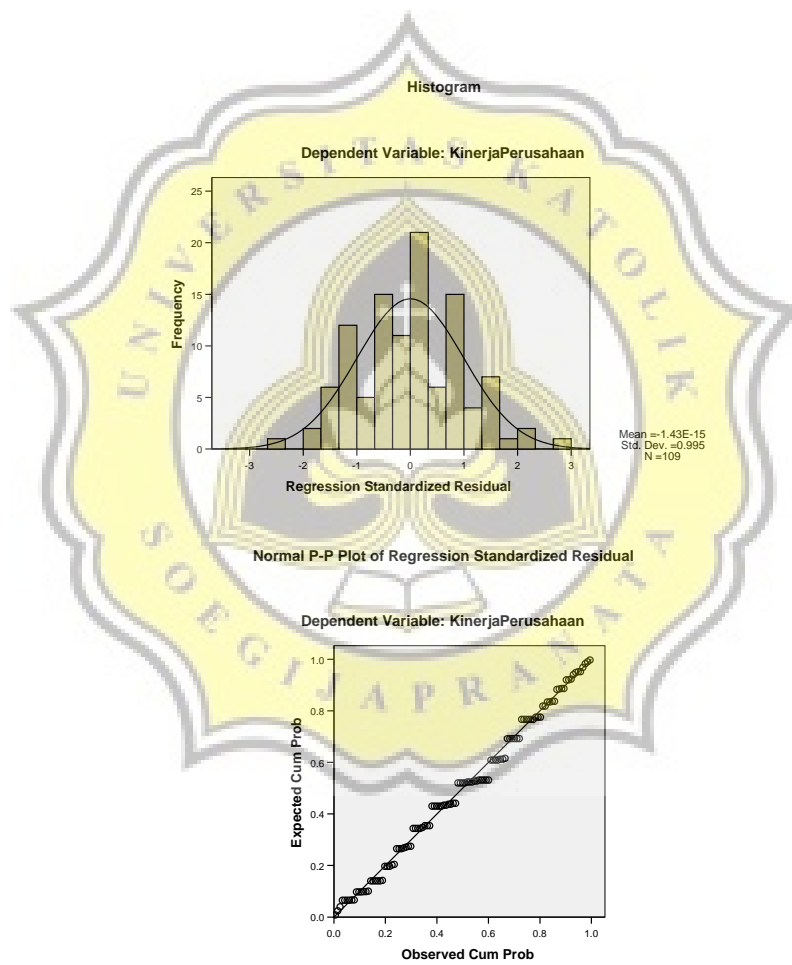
Histogram

Dependent Variable: KinerjaPerusahaan

Frequency

25
20
15
10
5
0

-3 -2 -1 0 1 2 3

Regression Standardized Residual

Mean =-1.43E-15
Std. Dev. =0.995
N =109

Normal P-P Plot of Regression Standardized Residual

Dependent Variable: KinerjaPerusahaan

Expected Cum Prob

1.0
0.8
0.6
0.4
0.2
0.0

0.0 0.2 0.4 0.6 0.8 1.0

Observed Cum Prob

U N I V E R S I T A S K A T O L I K S O E G I J A P R A N A T A